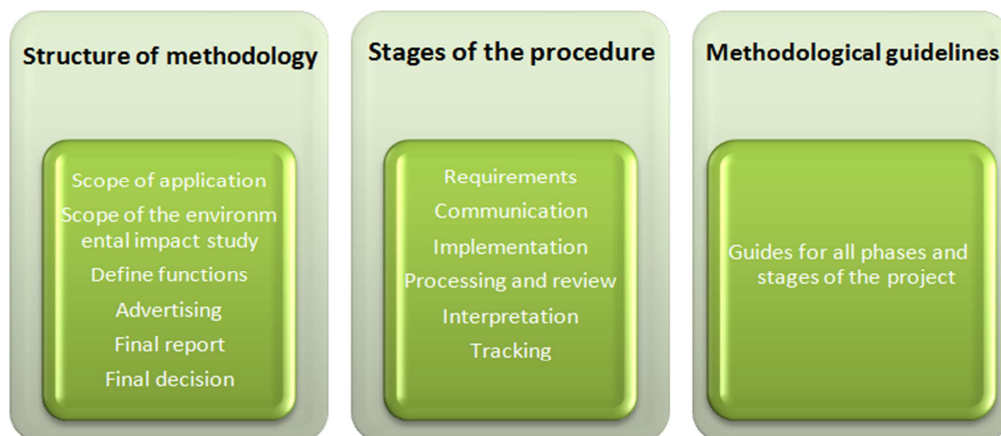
Structure of methodology

Scope of application
Scope of the environm ental impact study
Define functions
Advertising
Final report
Final decision

Stages of the procedure

Requirements
Communication
Implementation
Processing and review
Interpretation
Tracking

Methodological guidelines

Guides for all phases and stages of the project